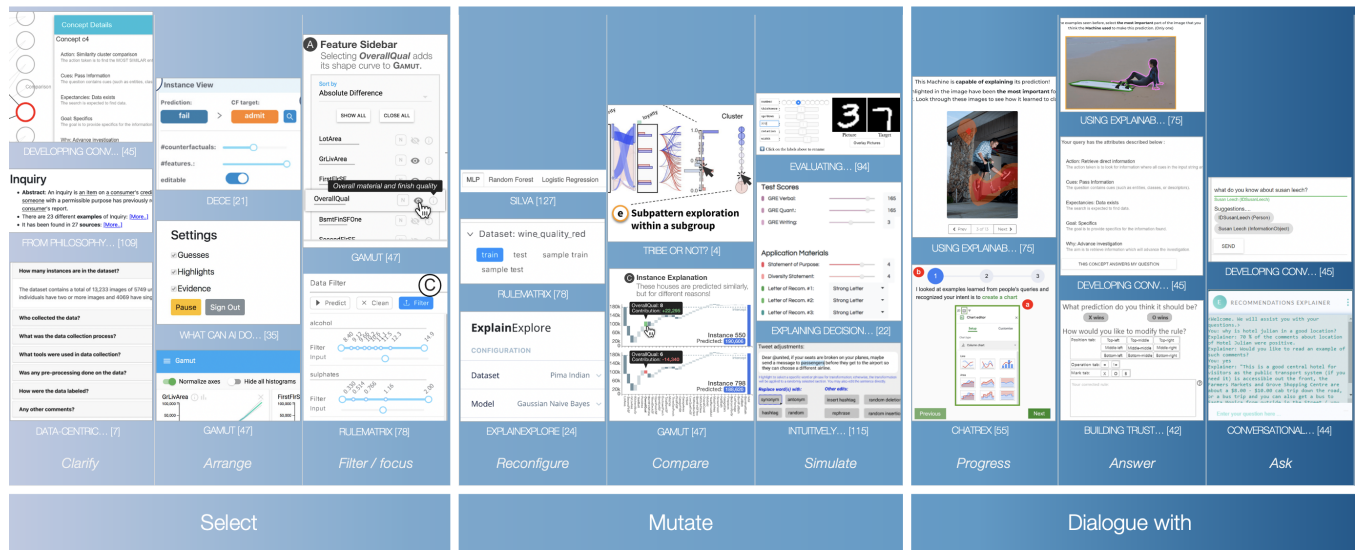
Concept Details
Concept c4
Action: Similarity cluster comparison
Cues: Pass Information
Expectancies: Data exists
Goal: Specifics
Why: Advance Investigation
DEVELOPING CONV... [45]

Inquiry
Abstract: An inquiry is an item on a consumer's credit someone with a permissible purpose has previously consumer's report
There are 23 different examples of inquiry: [More.]
It has been found in 27 sources: [More.]
FROM PHILOSOPHY... [109]

How many instances are in the dataset?
The dataset contains a total of 13,233 images of 5749 individuals have two or more images and 4069 have sing
Who collected the data?
What was the data collection process?
What tools were used in data collection?
Was any pre-processing done on the data?
How were the data labeled?
Any other comments?
DATA-CENTRIC... [7]
Clarify

Instance View
Prediction: fail
CF target: admit
#counterfactuals:
#features.:
editable
DECE [21]

Settings
Guesses
Highlights
Evidence
Pause
Sign Out
WHAT CAN AI DO... [35]

Gamut
Normalize axes
Hide all histograms
GrLivArea
FirstFlrSF
GAMUT [47]
Arrange

A Feature Sidebar
Selecting OverallQual adds its shape curve to GAMUT.
Sort by
Absolute Difference
SHOW ALL
CLOSE ALL
LotArea
GrLivArea
FirstFlrSF
Overall material and finish quality
OverallQual
BsmtFinSFOne
SecondFlrSF
GAMUT [47]

Data Filter
C
Predict
Clean
Filter
alcohol
Filter
Input
sulphates
Filter
Input
RULEMATRIX [78]
Filter / focus

Select

MLP
Random Forest
Logistic Regression
SILVA [127]

Dataset: wine_quality_red
train
test
sample train
sample test
RULEMATRIX [78]

ExplainExplore
CONFIGURATION
Dataset
Pima Indian
Model
Gaussian Naive Bayes
EXPLAINEXPLORE [24]
Reconfigure

Cluster
e Subpattern exploration within a subgroup
TRIBE OR NOT? [4]

C Instance Explanation
These houses are predicted similarly, but for different reasons!
OverallQual: 8
Contribution: +20,289
Instance 550
Predicted:
OverallQual: 6
Contribution: -14,346
Instance 798
Predicted:
GAMUT [47]
Compare

Picture
Target
Overlay Pictures
EVALUATING... [94]

Test Scores
GRE Verbal:
GRE Quant.:
GRE Writing:
Application Materials
Statement of Purpose:
Diversity Statement:
Letter of Recom. #1:
Strong Letter
Letter of Recom. #2:
Strong Letter
Letter of Recom. #3:
Strong Letter
EXPLAINING DECISION... [22]

Tweet adjustments:
Replace word(s) with:
Other edits:
synonym
antonym
insert hashtag
random deletion
hashtag
random
rephrase
random insertion
INTUITIVELY... [115]
Simulate

Mutate

this Machine is capable of explaining its prediction!
Look through these images to see how it learned to cl
Prev
Next
USING EXPLAINAB... [75]

b 1 2 3 a
I looked at examples learned from people's queries and recognized your intent is to create a chart
Chart editor
Previous
Next
CHATREX [55]
Progress

USING EXPLAINAB... [75]

Your query has the attributes described below :
Action: Retrieve direct information
Cues: Pass Information
Expectancies: Data exists
Goal: Specifics
Why: Advance Investigation
THIS CONCEPT ANSWERS MY QUESTION
DEVELOPING CONV... [45]

What prediction do you think it should be?
X relea
O relea
How would you like to modify the rule?
Top-left
Top-middle
Top-right
Middle-left
Middle-middle
Middle-right
Bottom-left
Bottom-middle
Bottom-right
Operation tab:
Blank tab:
BUILDING TRUST... [42]
Answer

what do you know about susan leech?
Suggestions.
SEND
DEVELOPING CONV... [45]

E RECOMMENDATIONS EXPLAINER
Welcome. We will assist you with your questions.
You: why is hotel julien in a good location?
Explainer: 78 % of the comments about location of hotel julien were positive.
Explainer: Would you like to read an example of such comments?
You: yes
Enter your question here...
CONVERSATIONAL... [44]
Ask

Dialogue with